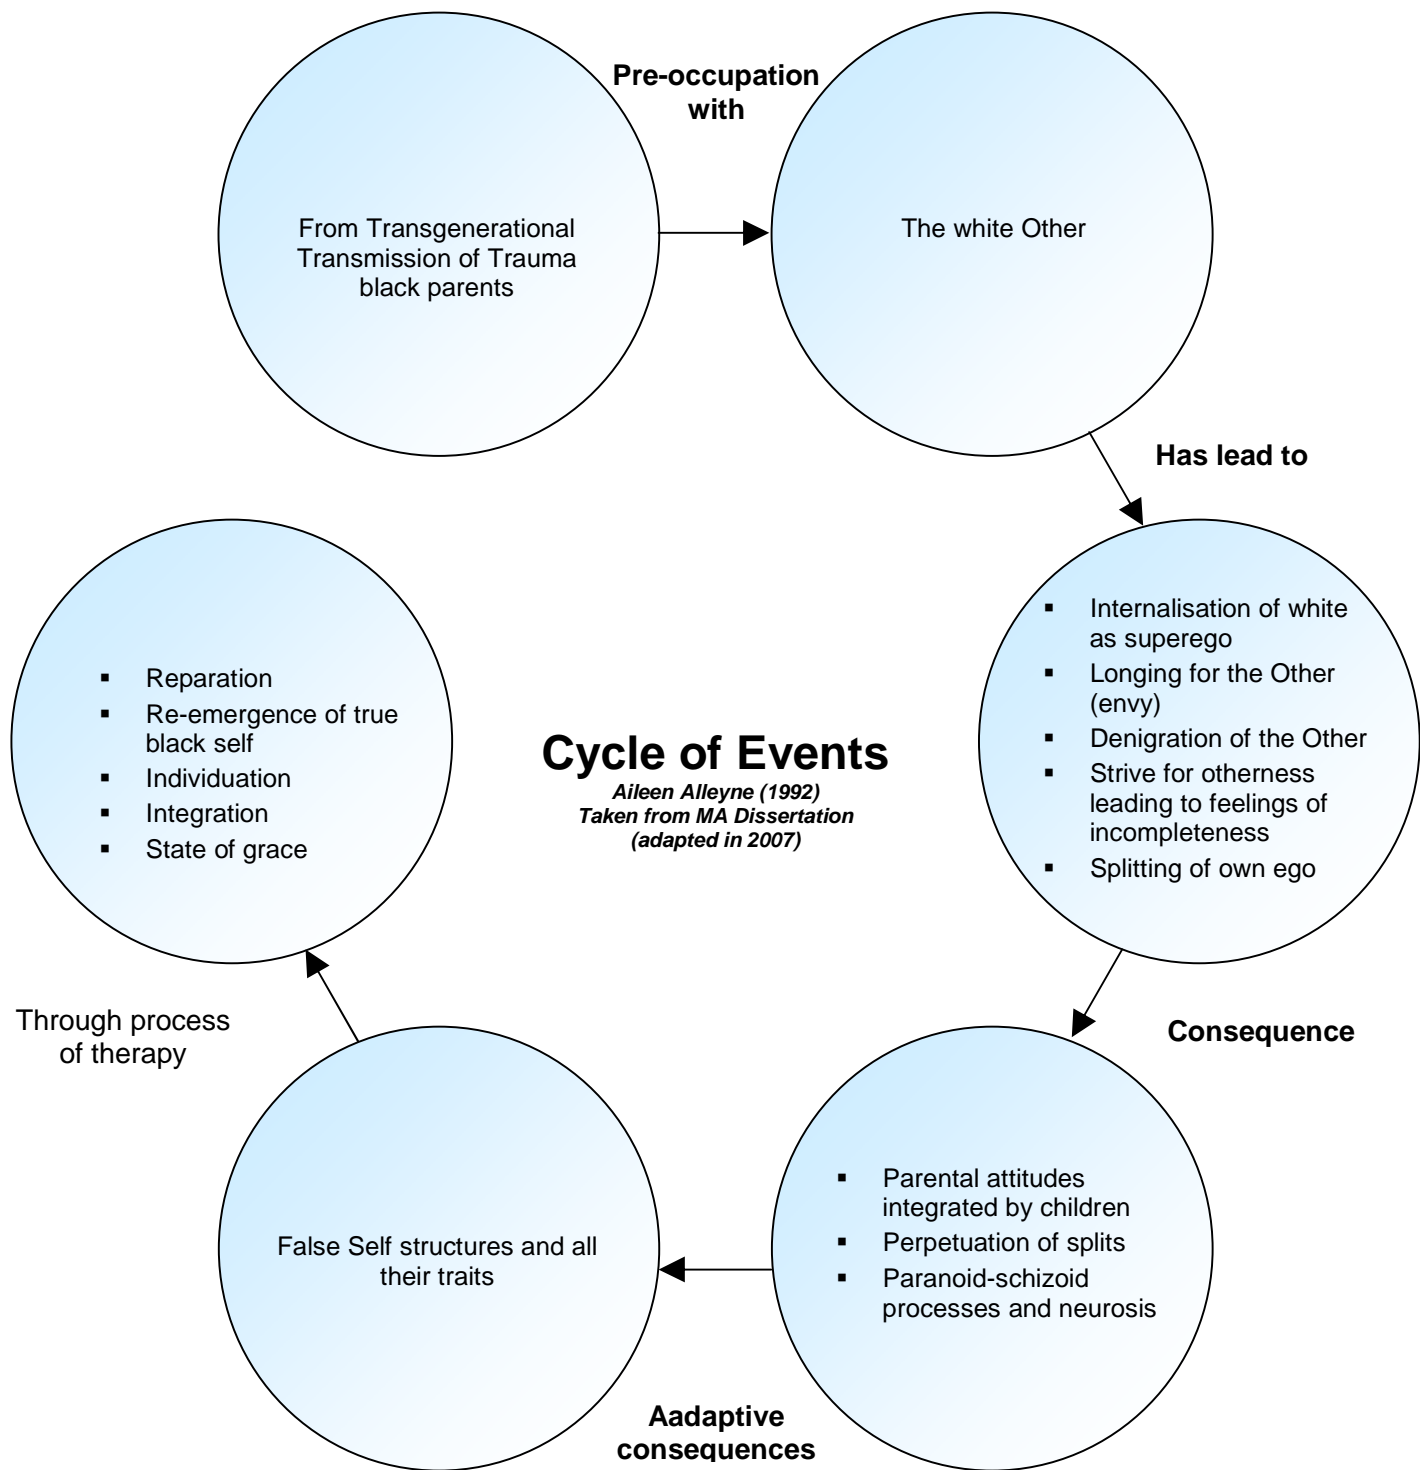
Pre-occupation with

From Transgenerational Transmission of Trauma black parents

The white Other

Has lead to

- Internalisation of white as superego
- Longing for the Other (envy)
- Denigration of the Other
- Strive for otherness leading to feelings of incompleteness
- Splitting of own ego

Consequence

- Parental attitudes integrated by children
- Perpetuation of splits
- Paranoid-schizoid processes and neurosis

Aadaptive consequences

False Self structures and all their traits

Through process of therapy

- Reparation
- Re-emergence of true black self
- Individuation
- Integration
- State of grace

Cycle of Events
Aileen Alleyne (1992)
Taken from MA Dissertation
(adapted in 2007)